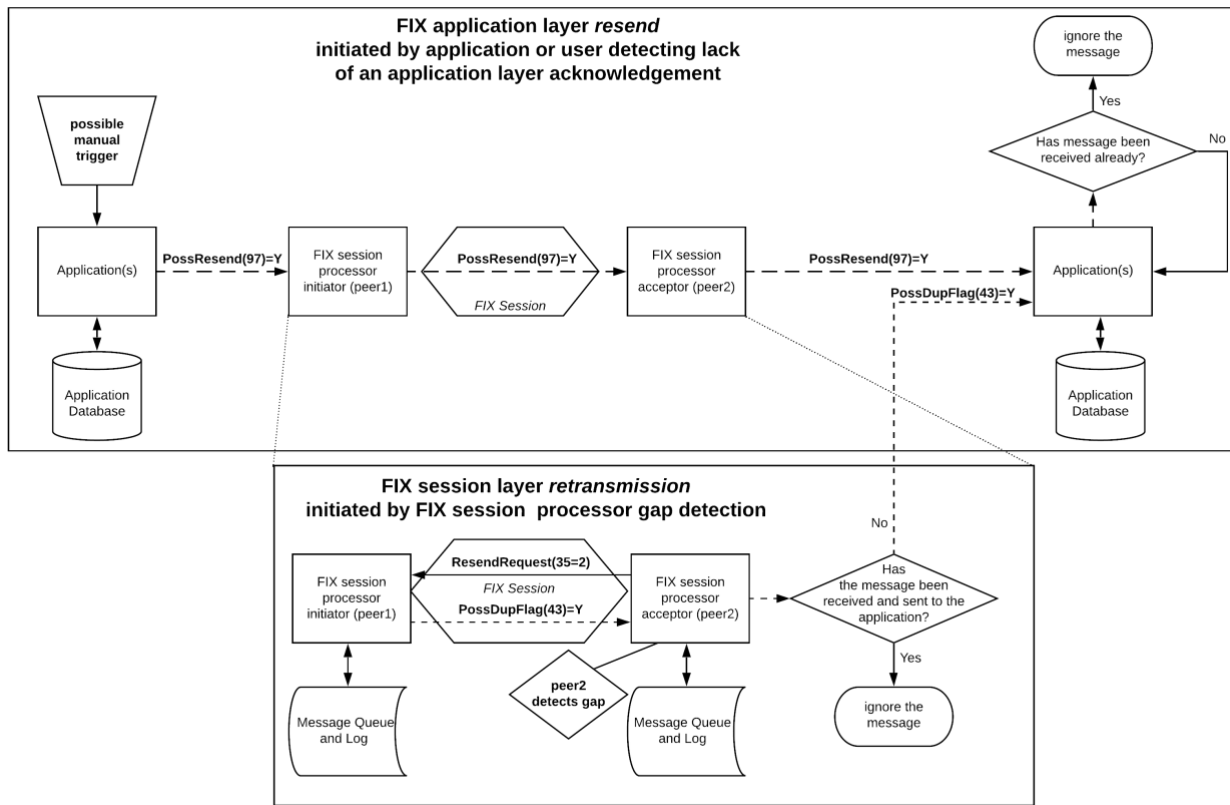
FIX application layer *resend* initiated by application or user detecting lack of an application layer acknowledgement

ignore the message

Yes

Has message been received already?

No

possible manual trigger

Application(s)

PossResend(97)=Y

FIX session processor initiator (peer1)

PossResend(97)=Y

FIX Session

FIX session processor acceptor (peer2)

PossResend(97)=Y

Application(s)

PossDupFlag(43)=Y

Application Database

Application Database

FIX session layer *retransmission* initiated by FIX session processor gap detection

No

ResendRequest(35=2)

FIX session processor initiator (peer1)

FIX Session

PossDupFlag(43)=Y

FIX session processor acceptor (peer2)

Has the message been received and sent to the application?

Yes

peer2 detects gap

Message Queue and Log

Message Queue and Log

ignore the message